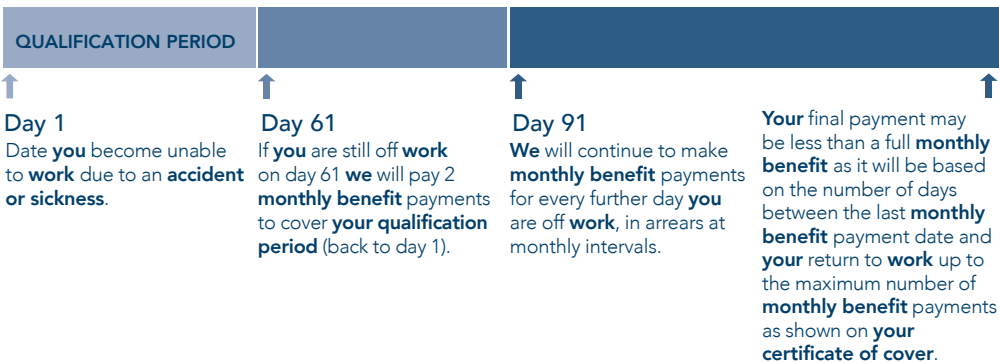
QUALIFICATION PERIOD

Day 1
Date you become unable to work due to an accident or sickness.

Day 61
If you are still off work on day 61 we will pay 2 monthly benefit payments to cover your qualification period (back to day 1).

Day 91
We will continue to make monthly benefit payments for every further day you are off work, in arrears at monthly intervals.

Your final payment may be less than a full monthly benefit as it will be based on the number of days between the last monthly benefit payment date and your return to work up to the maximum number of monthly benefit payments as shown on your certificate of cover.